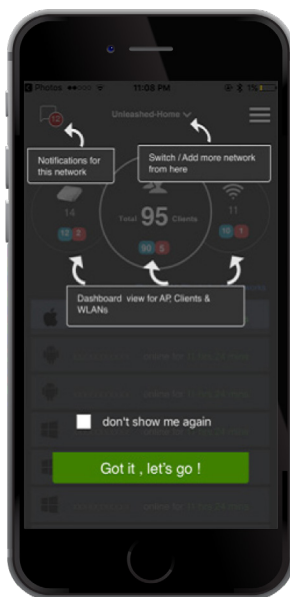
Photos ●●○○○ 11:08 PM 1%

12

Unleashed-Home

Notifications for this network

Switch / Add more network from here

14

Total 95 Clients

11

12 2

90 5

10 1

Dashboard view for AP, Clients & WLANs

don't show me again

Got it , let's go !